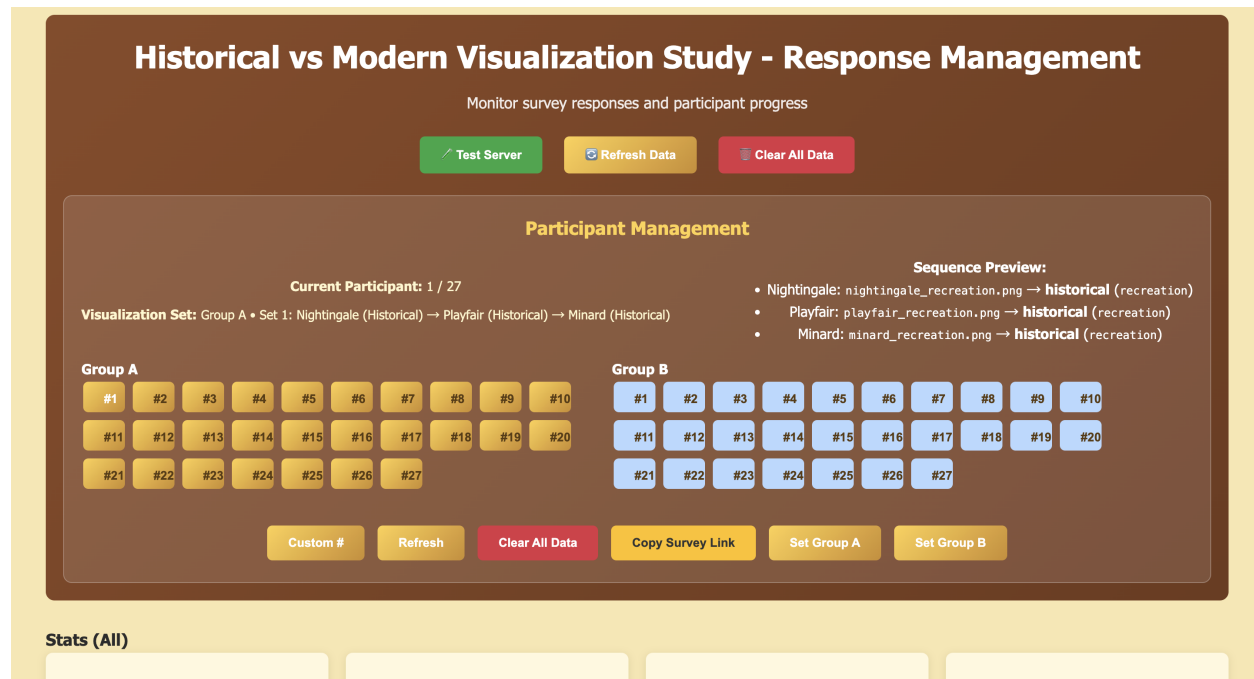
Historical vs Modern Visualization Study - Response Management

Monitor survey responses and participant progress

Test Server | Refresh Data | Clear All Data

Participant Management

Current Participant: 1 / 27

Visualization Set: Group A • Set 1: Nightingale (Historical) → Playfair (Historical) → Minard (Historical)

Sequence Preview:
• Nightingale: nightingale_recreation.png → historical (recreation)
• Playfair: playfair_recreation.png → historical (recreation)
• Minard: minard_recreation.png → historical (recreation)

Group A
#1 #2 #3 #4 #5 #6 #7 #8 #9 #10
#11 #12 #13 #14 #15 #16 #17 #18 #19 #20
#21 #22 #23 #24 #25 #26 #27

Group B
#1 #2 #3 #4 #5 #6 #7 #8 #9 #10
#11 #12 #13 #14 #15 #16 #17 #18 #19 #20
#21 #22 #23 #24 #25 #26 #27

Custom # | Refresh | Clear All Data | Copy Survey Link | Set Group A | Set Group B

Stats (All)